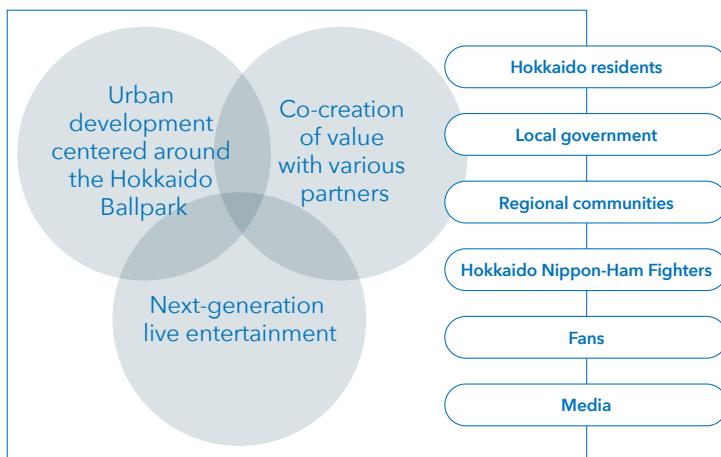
Urban development centered around the Hokkaido Ballpark

Co-creation of value with various partners

Next-generation live entertainment

Hokkaido residents

Local government

Regional communities

Hokkaido Nippon-Ham Fighters

Fans

Media